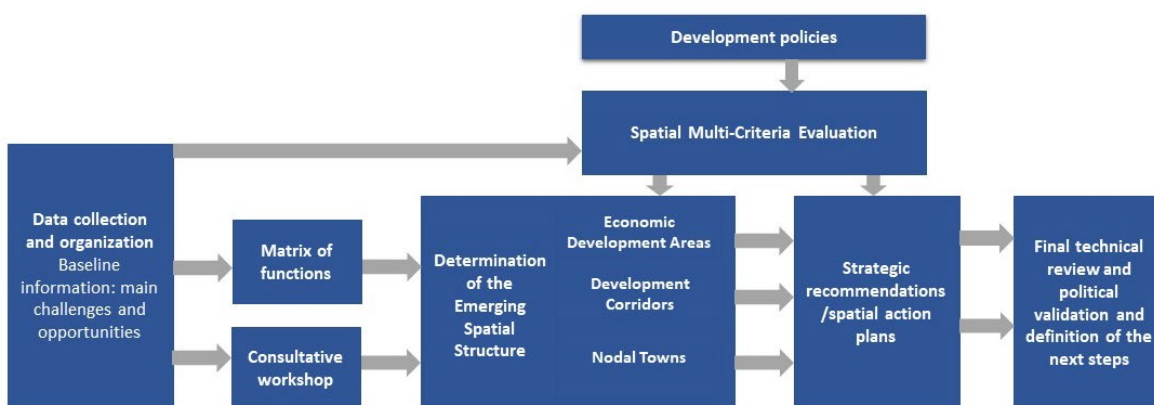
Development policies

Spatial Multi-Criteria Evaluation

Data collection and organization
Baseline information: main challenges and opportunities

Matrix of functions

Consultative workshop

Determination of the Emerging Spatial Structure

Economic Development Areas

Development Corridors

Nodal Towns

Strategic recommendations /spatial action plans

Final technical review and political validation and definition of the next steps